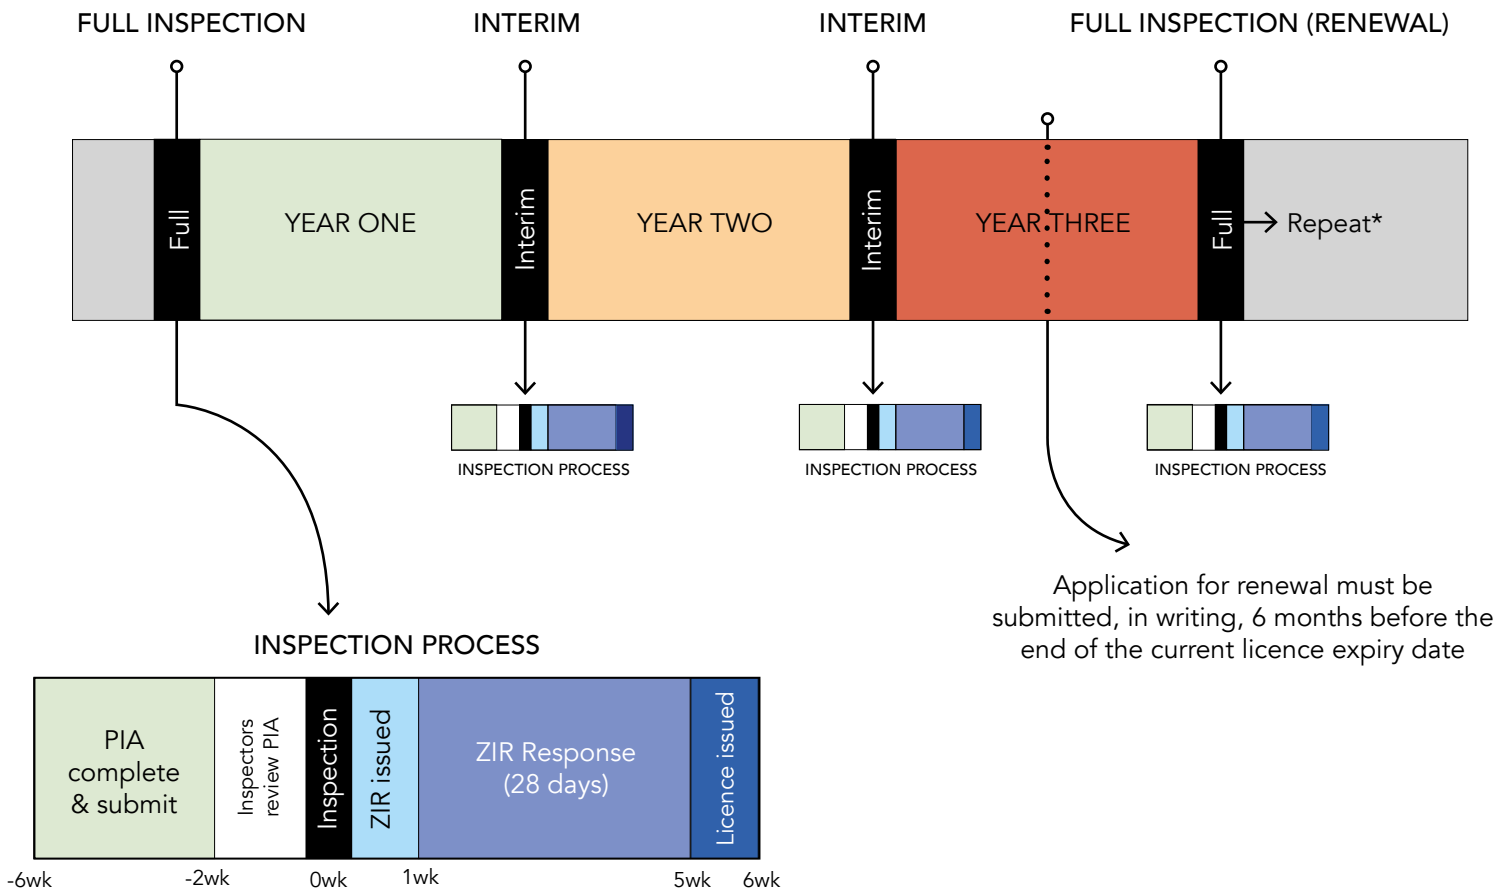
FULL INSPECTION INTERIM INTERIM FULL INSPECTION (RENEWAL)

Full YEAR ONE Interim YEAR TWO Interim YEAR THREE Full Repeat*

INSPECTION PROCESS INSPECTION PROCESS INSPECTION PROCESS

Application for renewal must be submitted, in writing, 6 months before the end of the current licence expiry date

INSPECTION PROCESS

PIA complete & submit

Inspectors review PIA

Inspection

ZIR issued

ZIR Response (28 days)

Licence issued

-6wk -2wk 0wk 1wk 5wk 6wk